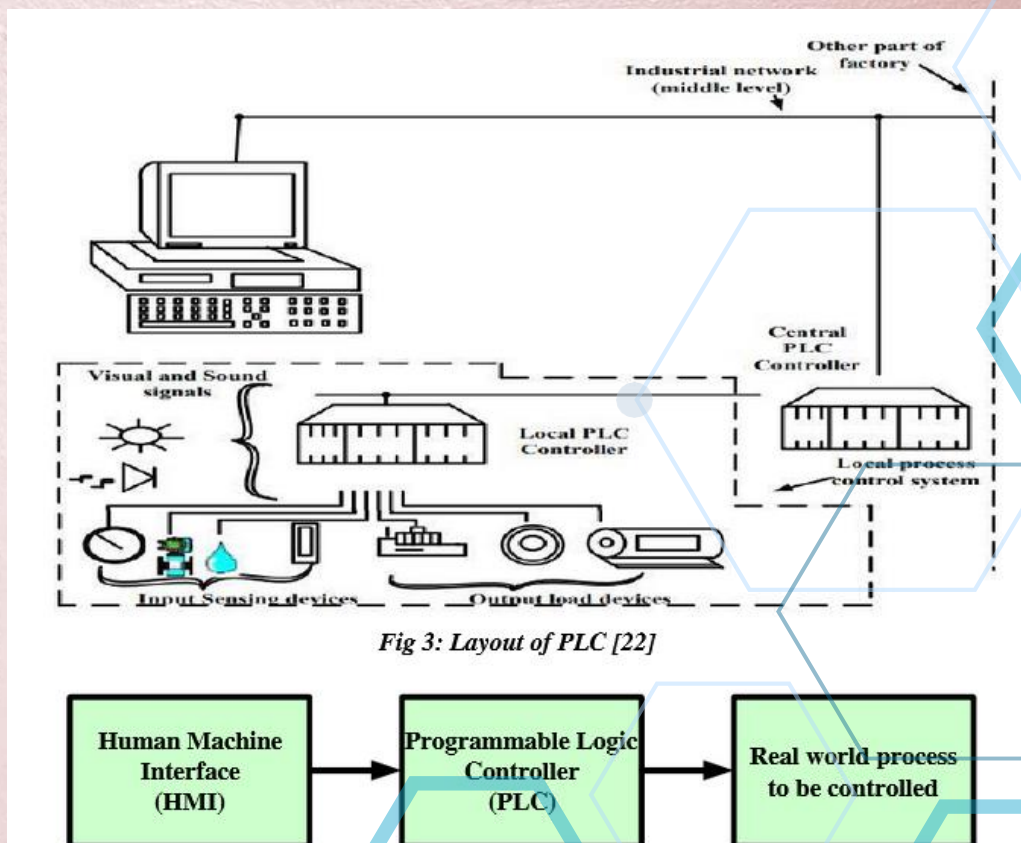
Other part of factory

Industrial network (middle level)

Central PLC Controller

Visual and Sound signals

Local PLC Controller

Local process control system

Input Sensing devices

Output load devices

Fig 3: Layout of PLC [22]

Human Machine Interface (HMI)

Programmable Logic Controller (PLC)

Real world process to be controlled